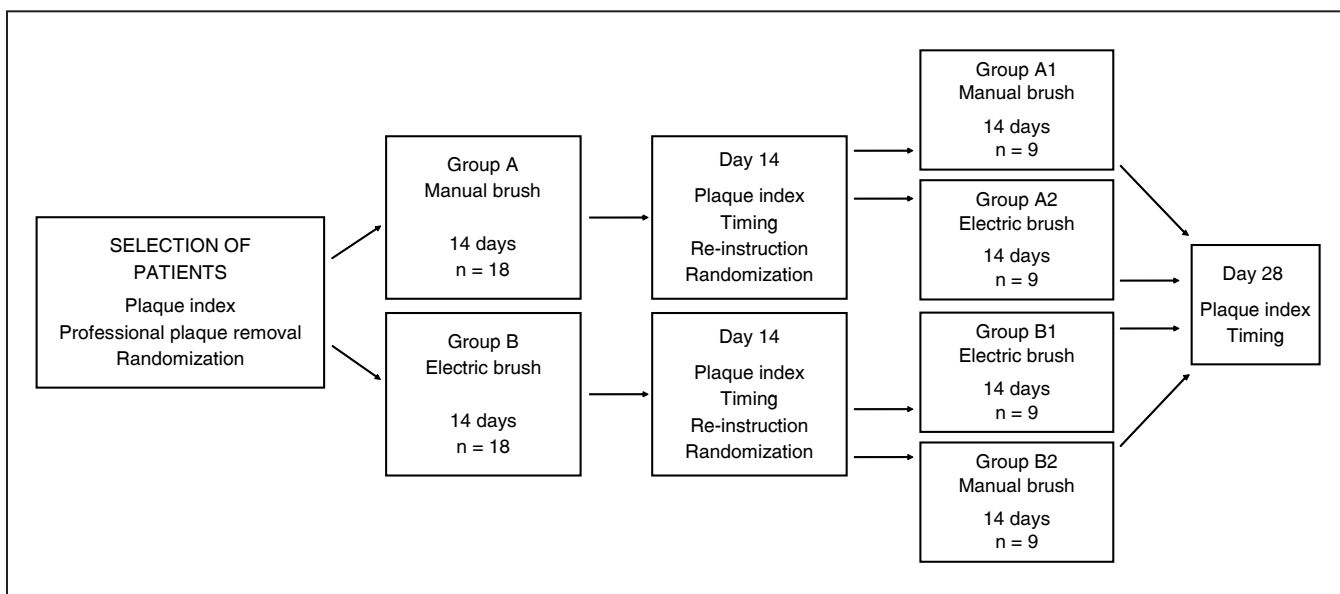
SELECTION OF PATIENTS
Plaque index
Professional plaque removal
Randomization

Group A
Manual brush
14 days
n = 18

Group B
Electric brush
14 days
n = 18

Day 14
Plaque index
Timing
Re-instruction
Randomization

Day 14
Plaque index
Timing
Re-instruction
Randomization

Group A1
Manual brush
14 days
n = 9

Group A2
Electric brush
14 days
n = 9

Group B1
Electric brush
14 days
n = 9

Group B2
Manual brush
14 days
n = 9

Day 28
Plaque index
Timing